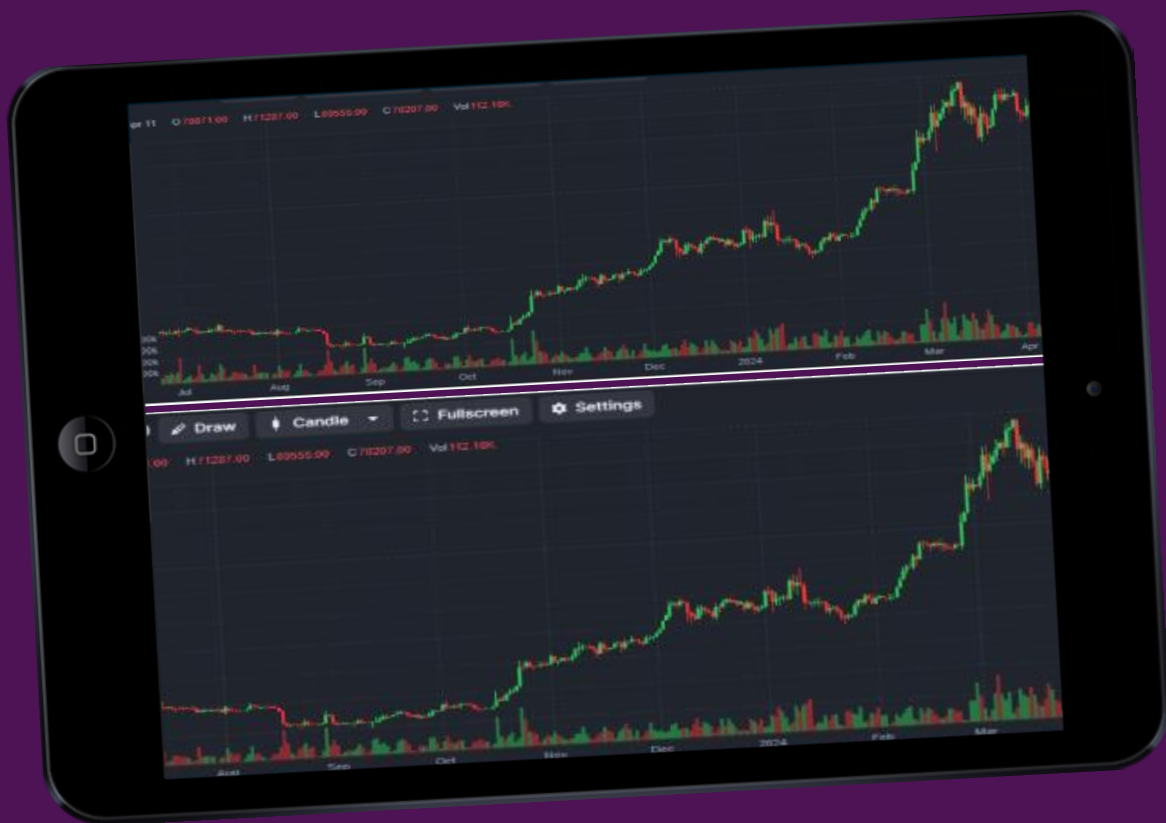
pr 11 O 70871.00 H 71287.00 L 69555.00 C 70207.00 Vol 112.18K

00k
00k
00k
00k

Jul Aug Sep Oct Nov Dec 2024 Feb Mar Apr

Draw Candle Fullscreen Settings

H 71287.00 L 69555.00 C 70207.00 Vol 112.18K

Aug Sep Oct Nov Dec 2024 Feb Mar